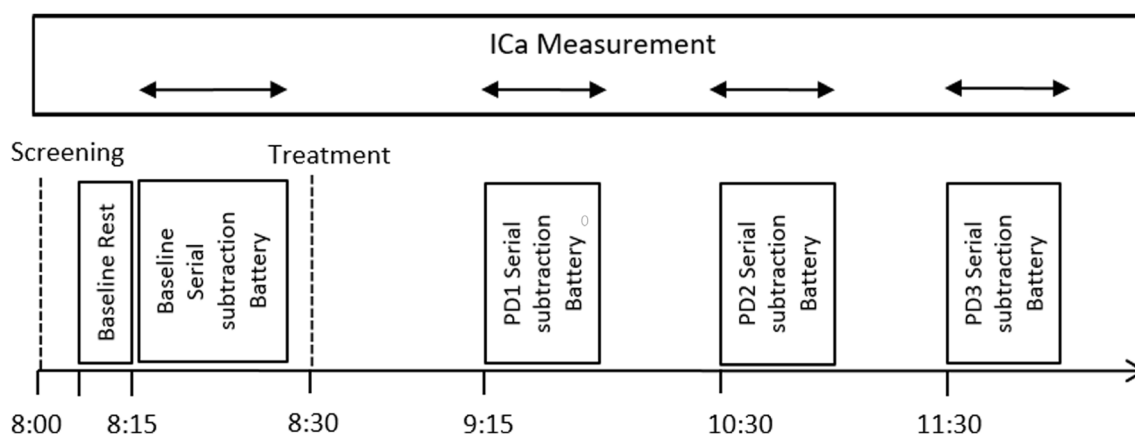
ICa Measurement

Screening

Treatment

Baseline Rest

Baseline Serial subtraction Battery

PD1 Serial subtraction Battery

PD2 Serial subtraction Battery

PD3 Serial subtraction Battery

8:00 8:15 8:30 9:15 10:30 11:30